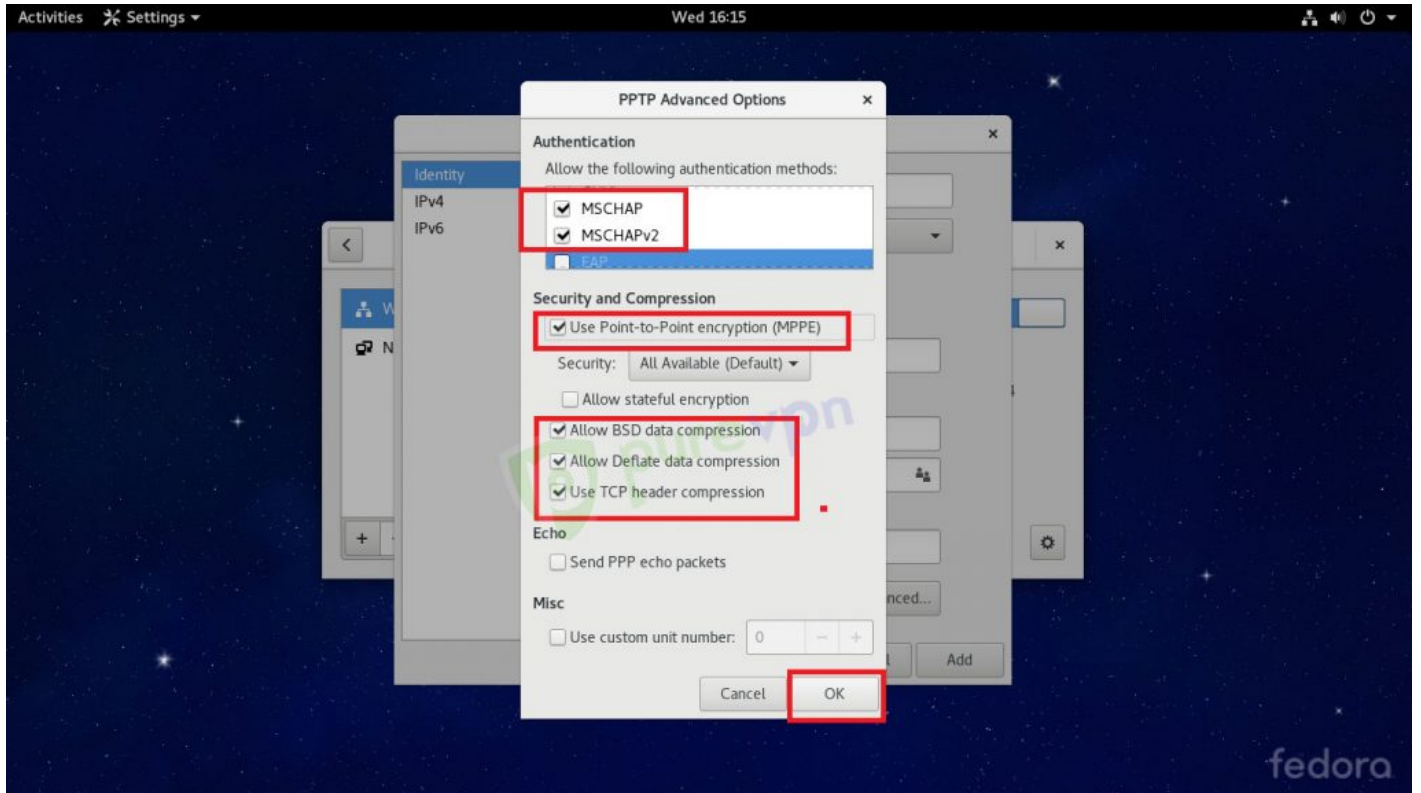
Activities Settings ▾ Wed 16:15

PPTP Advanced Options ×

Authentication

Allow the following authentication methods:

MSCHAP

MSCHAPv2

EAP

Security and Compression

Use Point-to-Point encryption (MPPE)

Security: All Available (Default) ▾

Allow stateful encryption

Allow BSD data compression

Allow Deflate data compression

Use TCP header compression

Echo

Send PPP echo packets

Misc

Use custom unit number: 0 − +

Cancel OK

Identity
IPv4
IPv6

×

×

A W

N

+

nced...

Add

purevpn

fedora